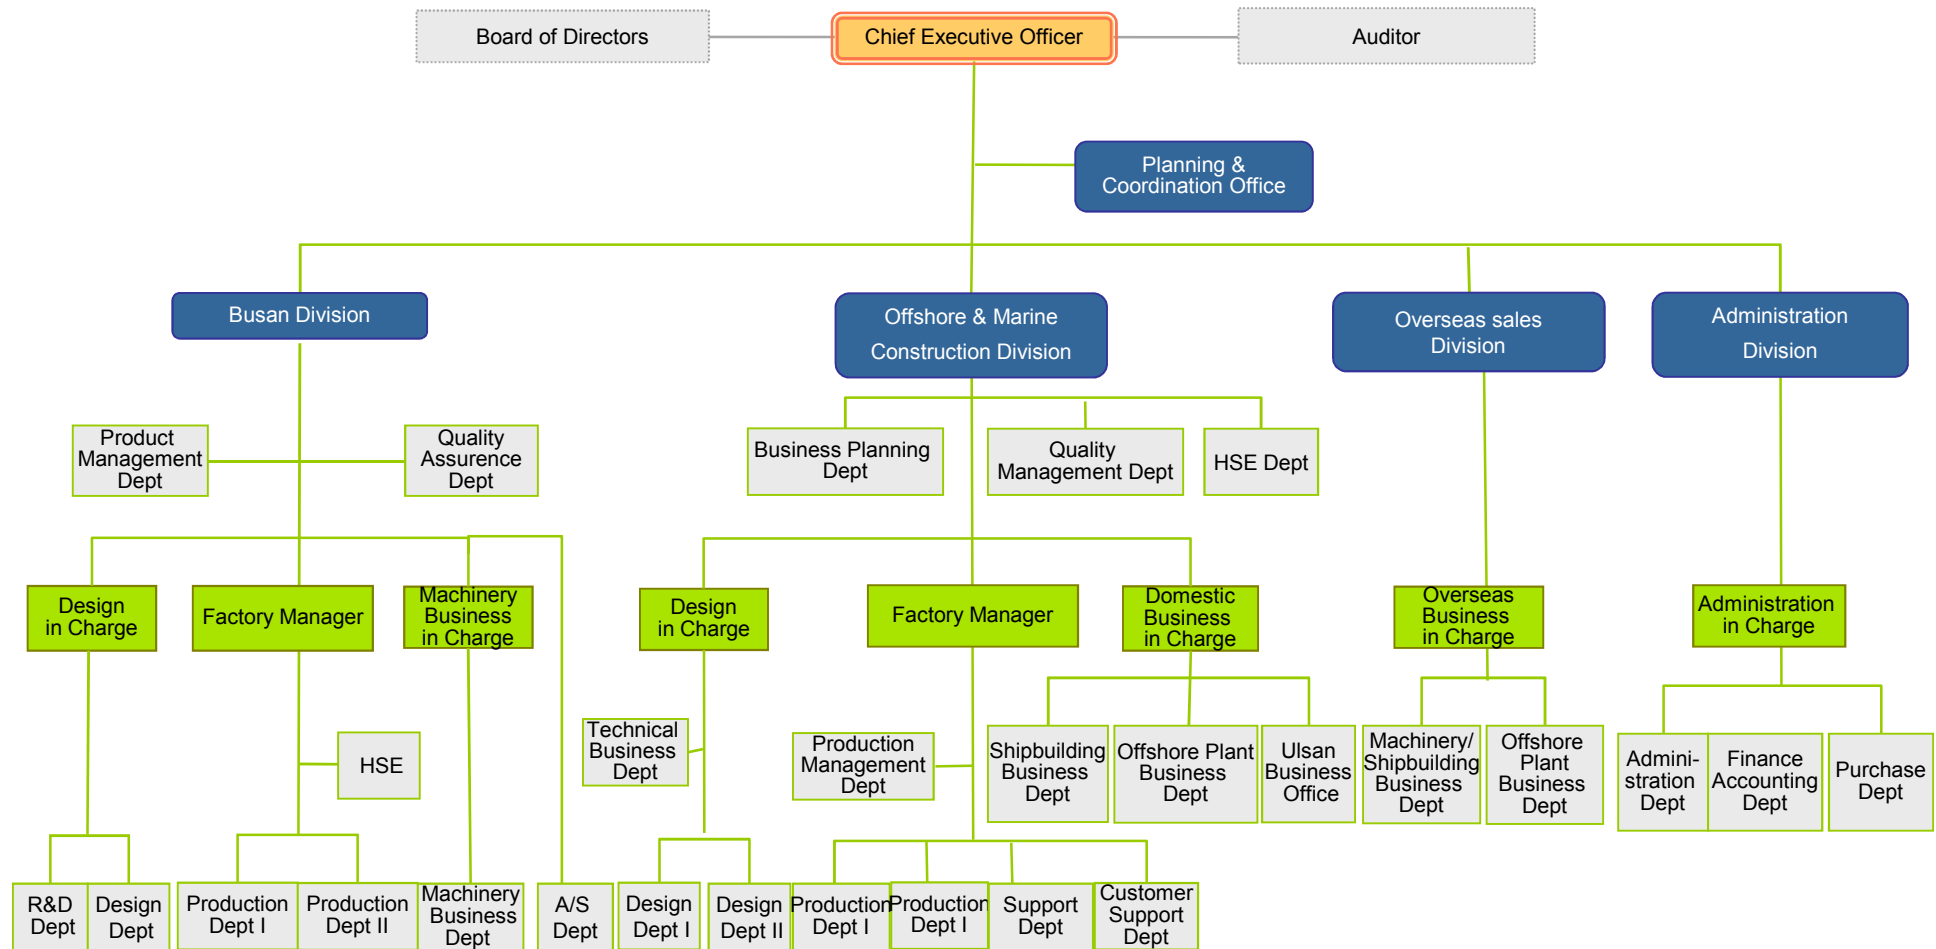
Board of Directors

Chief Executive Officer

Auditor

Planning & Coordination Office

Busan Division

Offshore & Marine Construction Division

Overseas sales Division

Administration Division

Product Management Dept

Quality Assurance Dept

Business Planning Dept

Quality Management Dept

HSE Dept

Design in Charge

Factory Manager

Machinery Business in Charge

Design in Charge

Factory Manager

Domestic Business in Charge

Overseas Business in Charge

Administration in Charge

HSE

Technical Business Dept

Production Management Dept

Shipbuilding Business Dept

Offshore Plant Business Dept

Ulsan Business Office

Machinery/ Shipbuilding Business Dept

Offshore Plant Business Dept

Administration Dept

Finance Accounting Dept

Purchase Dept

R&D Dept

Design Dept

Production Dept I

Production Dept II

Machinery Business Dept

A/S Dept

Design Dept I

Design Dept II

Production Dept I

Production Dept I

Support Dept

Customer Support Dept